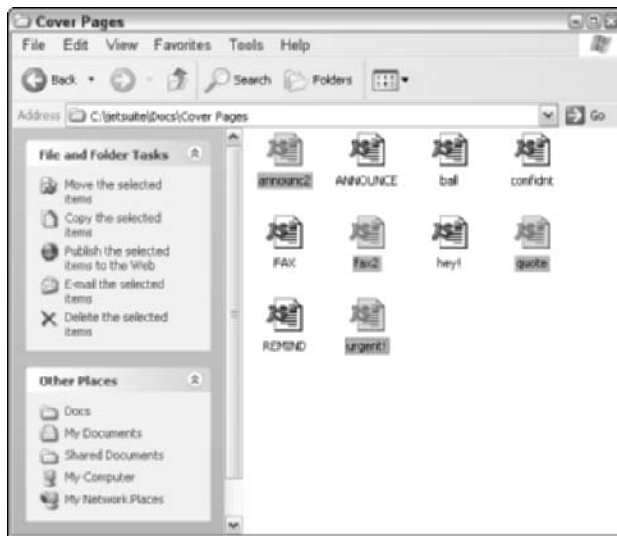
Cover Pages

File Edit View Favorites Tools Help

Back Search Folders

Address C:\jetsuite\Docs\Cover Pages Go

File and Folder Tasks

Move the selected items
Copy the selected items
Publish the selected items to the Web
E-mail the selected items
Delete the selected items

Other Places

Docs
My Documents
Shared Documents
My Computer
My Network Places

announc2
ANNOUNCE
ball
confidnt
FAX
fax2
hey!
quote
REMIND
urgent!